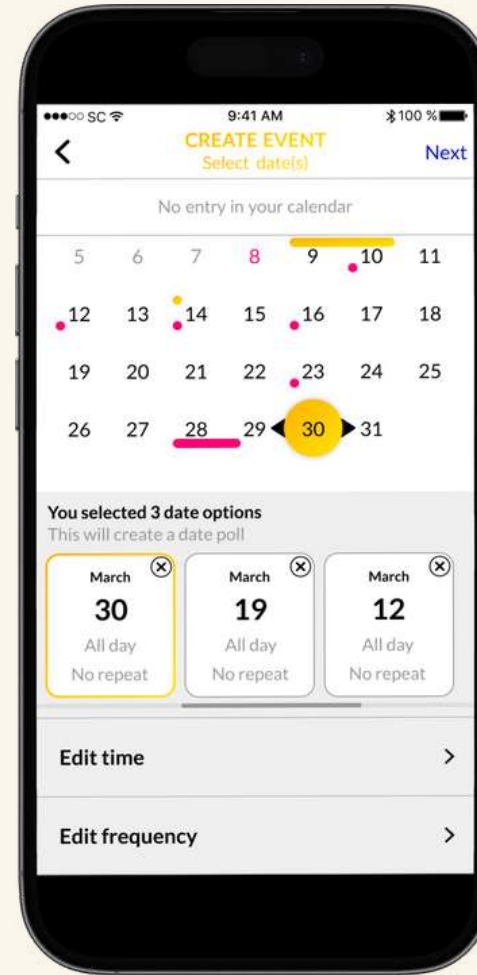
●●●○○ SC
9:41 AM
100 %
CREATE EVENT
Select date(s)
Next

No entry in your calendar

| 5 | 6 | 7 | 8 | 9 | 10 | 11 |
|---|---|---|---|---|---|---|
| 12 | 13 | 14 | 15 | 16 | 17 | 18 |
| 19 | 20 | 21 | 22 | 23 | 24 | 25 |
| 26 | 27 | 28 | 29 | 30 | 31 | |

You selected 3 date options
This will create a date poll

March
30
All day
No repeat

March
19
All day
No repeat

March
12
All day
No repeat

Edit time

Edit frequency